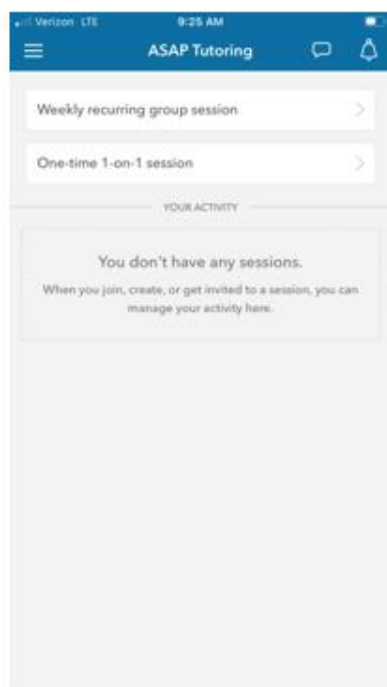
Verizon LTE 9:25 AM

ASAP Tutoring

Weekly recurring group session

One-time 1-on-1 session

YOUR ACTIVITY

You don't have any sessions.

When you join, create, or get invited to a session, you can manage your activity here.